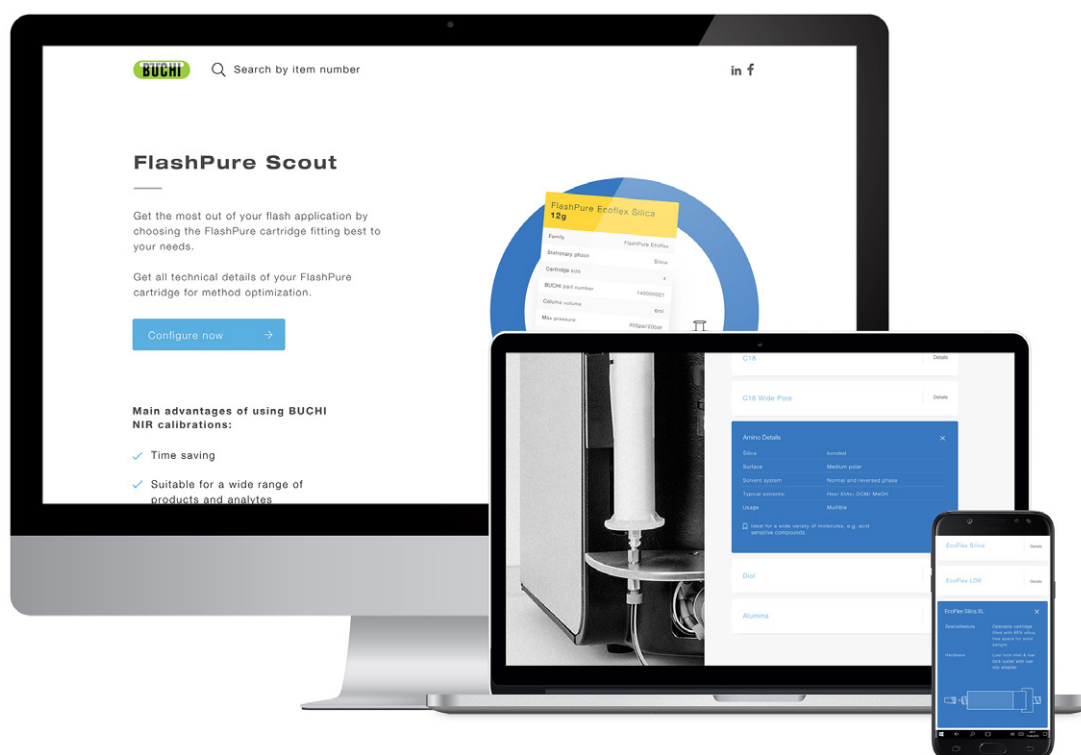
BUCHI

Search by item number

in f

FlashPure Scout

Get the most out of your flash application by choosing the FlashPure cartridge fitting best to your needs.

Get all technical details of your FlashPure cartridge for method optimization.

Configure now

Main advantages of using BUCHI NIR calibrations:

Time saving

Suitable for a wide range of products and analytes

FlashPure Ecoflex Silica 12g

Family | FlashPure Ecoflex
Stationary phase | Silica
Cartridge size | 4
BUCHI part number | 140000021
Column volume | 6ml
Max pressure | 300psi/20bar

C18 | Details

C18 Wide Pore | Details

Amino Details

Silica | bonded
Surface | Medium polar
Solvent system | Normal and reversed phase
Typical solvents | Hex/ EtAc; DCM/ MeOH
Usage | Multiple

Ideal for a wide variety of molecules, e.g. acid sensitive compounds.

Diol

Alumina

EcoFlex Silica | Details

EcoFlex LOK | Details

EcoFlex Silica SL

Specifications | Openable cartridge filled with 85% silica, free space for solid sample

Hardware | Luer lock inlet & luer lock outlet with luer slip adapter